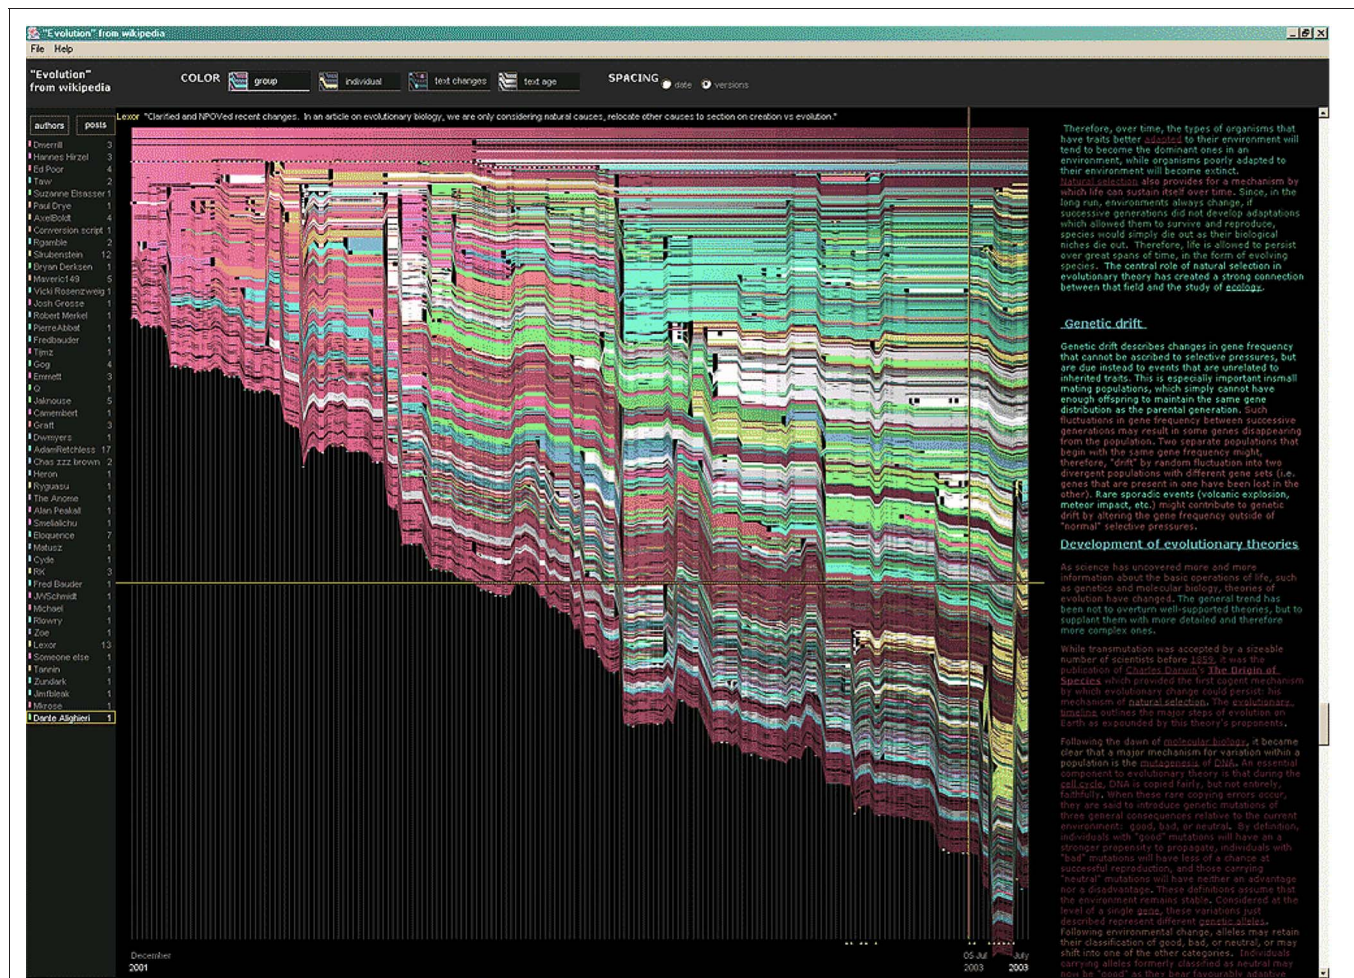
"Evolution" from wikipedia

File Help

"Evolution" from wikipedia

COLOR group individual text changes text age

SPACING date versions

authors posts

Lexor "Clarified and NPOVed recent changes. In an article on evolutionary biology, we are only considering natural causes, relocate other causes to section on creation vs evolution."

| | |
|---|---|
| Dmerrill | 3 |
| Hannes Hirzel | 3 |
| Ed Poor | 4 |
| Taw | 2 |
| Suzanne Etrasser | 1 |
| Paul Drye | 1 |
| AxelBoldt | 4 |
| Conversion script | 1 |
| Rgamble | 2 |
| Strubenstein | 12 |
| Bryan Derksen | 1 |
| Maveric149 | 5 |
| Vicki Rosenzweig | 1 |
| Josh Grosse | 1 |
| Robert Merkel | 1 |
| PierreAbbat | 1 |
| Fredbauder | 1 |
| Tjmz | 2 |
| Gog | 4 |
| Emmett | 3 |
| O | 1 |
| Jaknouse | 5 |
| Camembert | 1 |
| Graft | 3 |
| Dwmyers | 1 |
| AdamRetchless | 17 |
| Chas zzz brown | 2 |
| Heron | 1 |
| Ryguasu | 1 |
| The Anome | 1 |
| Alan Peakall | 1 |
| Smelialichu | 1 |
| Eloquence | 7 |
| Matusz | 1 |
| Cyde | 1 |
| RK | 3 |
| Fred Bauder | 1 |
| JWSchmidt | 1 |
| Michael | 1 |
| Rlowry | 1 |
| Zoe | 1 |
| Lexor | 13 |
| Someone else | 1 |
| Tannin | 1 |
| Zundark | 1 |
| Jimfbleak | 1 |
| Mirose | 1 |
| Dante Alighieri | 1 |

December 2001

05 Jul 2003

July 2003

Therefore, over time, the types of organisms that have traits better adapted to their environment will tend to become the dominant ones in an environment, while organisms poorly adapted to their environment will become extinct. Natural selection also provides for a mechanism by which life can sustain itself over time. Since, in the long run, environments always change, if successive generations did not develop adaptations which allowed them to survive and reproduce, species would simply die out as their biological niches die out. Therefore, life is allowed to persist over great spans of time, in the form of evolving species. The central role of natural selection in evolutionary theory has created a strong connection between that field and the study of ecology.

Genetic drift

Genetic drift describes changes in gene frequency that cannot be ascribed to selective pressures, but are due instead to events that are unrelated to inherited traits. This is especially important insmall mating populations, which simply cannot have enough offspring to maintain the same gene distribution as the parental generation. Such fluctuations in gene frequency between successive generations may result in some genes disappearing from the population. Two separate populations that begin with the same gene frequency might, therefore, "drift" by random fluctuation into two divergent populations with different gene sets (i.e. genes that are present in one have been lost in the other). Rare sporadic events (volcanic explosion, meteor impact, etc.) might contribute to genetic drift by altering the gene frequency outside of "normal" selective pressures.

Development of evolutionary theories

As science has uncovered more and more information about the basic operations of life, such as genetics and molecular biology, theories of evolution have changed. The general trend has been not to overturn well-supported theories, but to supplant them with more detailed and therefore more complex ones.

While transmutation was accepted by a sizeable number of scientists before 1859, it was the publication of Charles Darwin's The Origin of Species which provided the first cogent mechanism by which evolutionary change could persist: his mechanism of natural selection. The evolutionary timeline outlines the major steps of evolution on Earth as expounded by this theory's proponents.

Following the dawn of molecular biology, it became clear that a major mechanism for variation within a population is the mutagenesis of DNA. An essential component to evolutionary theory is that during the cell cycle, DNA is copied fairly, but not entirely, faithfully. When these rare copying errors occur, they are said to introduce genetic mutations of three general consequences relative to the current environment: good, bad, or neutral. By definition, individuals with "good" mutations will have an a stronger propensity to propagate, individuals with "bad" mutations will have less of a chance at successful reproduction, and those carrying "neutral" mutations will have neither an advantage nor a disadvantage. These definitions assume that the environment remains stable. Considered at the level of a single gene, these variations just described represent different genetic alleles. Following environmental change, alleles may retain their classification of good, bad, or neutral, or may shift into one of the other categories. Individuals carrying alleles formerly classified as neutral may now be "good" as they bear favourable adaptive